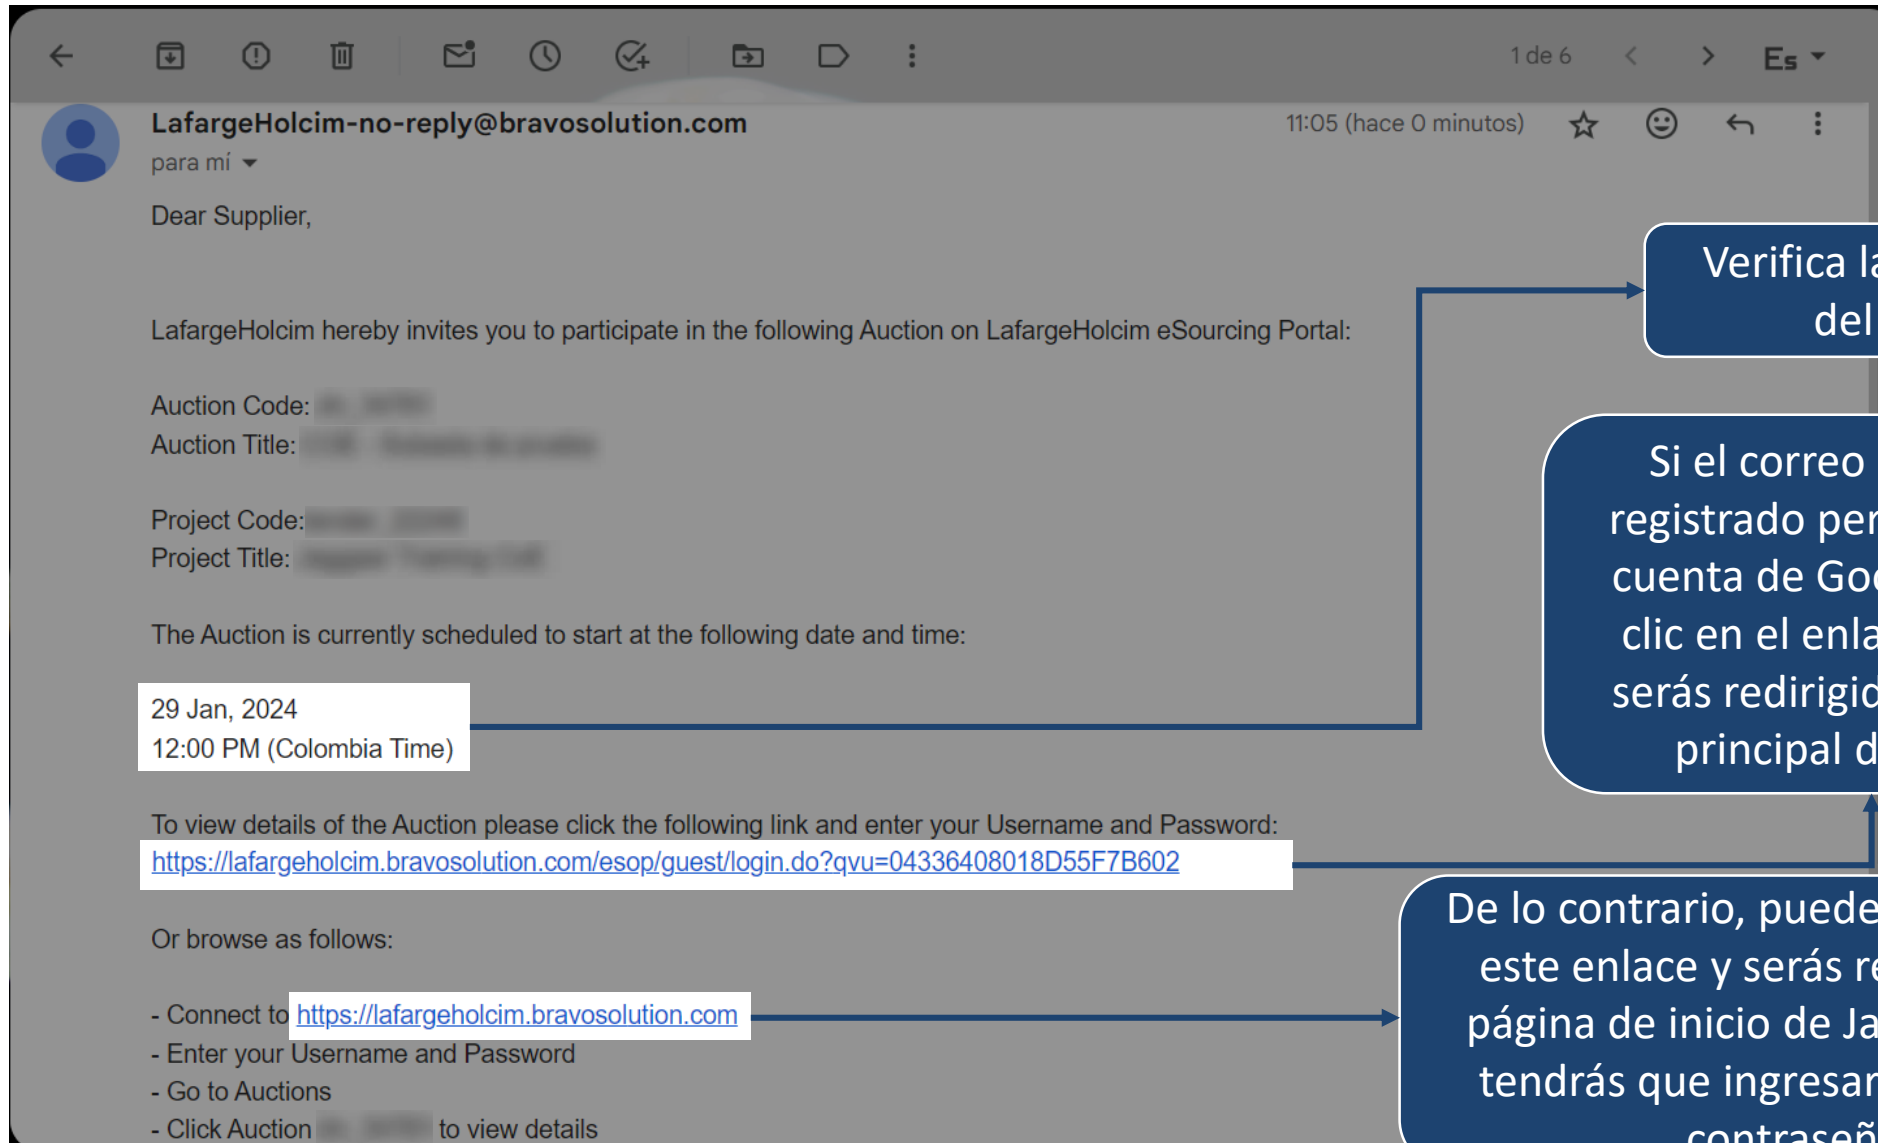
1 de 6

Es

LafargeHolcim-no-reply@bravosolution.com
para mí

11:05 (hace 0 minutos)

Dear Supplier,

LafargeHolcim hereby invites you to participate in the following Auction on LafargeHolcim eSourcing Portal:

Auction Code: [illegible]
Auction Title: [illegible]

Project Code: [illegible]
Project Title: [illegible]

The Auction is currently scheduled to start at the following date and time:

29 Jan, 2024
12:00 PM (Colombia Time)

To view details of the Auction please click the following link and enter your Username and Password:
https://lafargeholcim.bravosolution.com/esop/guest/login.do?qvu=04336408018D55F7B602

Or browse as follows:

- Connect to https://lafargeholcim.bravosolution.com
- Enter your Username and Password
- Go to Auctions
- Click Auction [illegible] to view details

Verifica la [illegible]
del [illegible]

Si el correo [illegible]
registrado per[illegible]
cuenta de Go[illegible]
clic en el enla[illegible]
serás redirigid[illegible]
principal d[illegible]

De lo contrario, puede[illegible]
este enlace y serás re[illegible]
página de inicio de Ja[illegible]
tendrás que ingresar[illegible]
contraseñ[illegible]